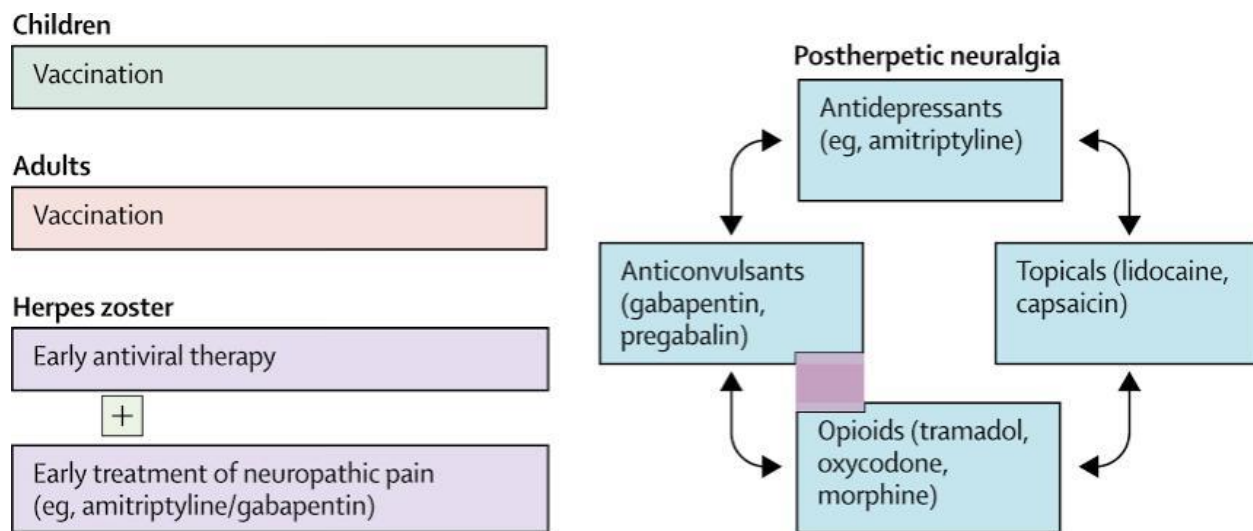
Children

Vaccination

Adults

Vaccination

Herpes zoster

Early antiviral therapy

+

Early treatment of neuropathic pain (eg, amitriptyline/gabapentin)

Postherpetic neuralgia

Antidepressants (eg, amitriptyline)

Anticonvulsants (gabapentin, pregabalin)

Topicals (lidocaine, capsaicin)

Opioids (tramadol, oxycodone, morphine)